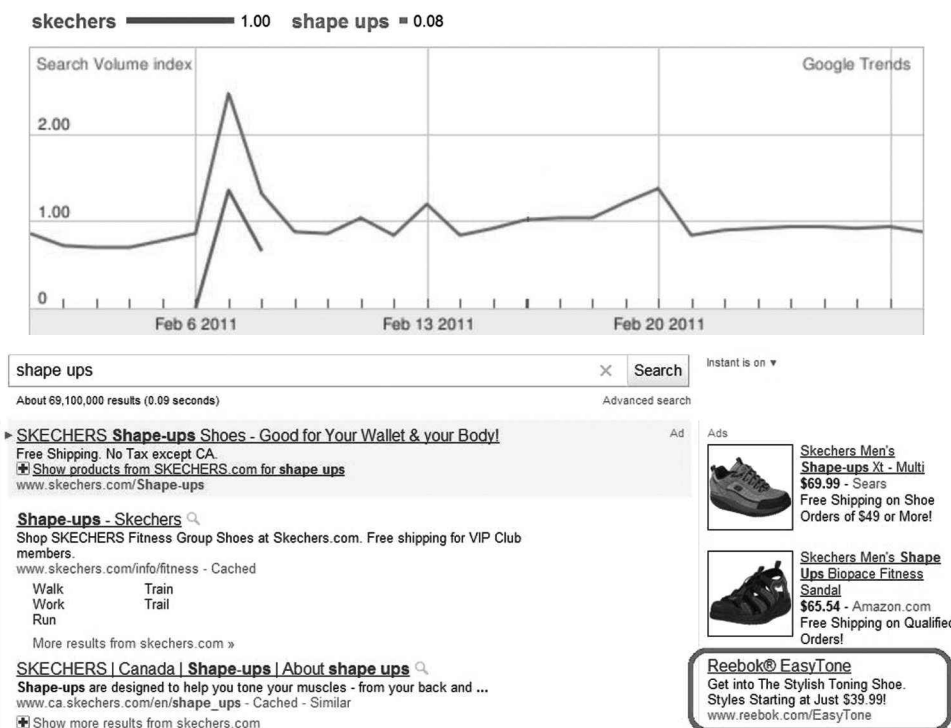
skechers 1.00 shape ups 0.08

Search Volume index

Google Trends

2.00

1.00

0

Feb 6 2011

Feb 13 2011

Feb 20 2011

shape ups

Search

Instant is on ▾

About 69,100,000 results (0.09 seconds)

Advanced search

SKECHERS Shape-ups Shoes - Good for Your Wallet & your Body!

Ad

Free Shipping. No Tax except CA.
Show products from SKECHERS.com for shape ups
www.skechers.com/Shape-ups

Shape-ups - Skechers
Shop SKECHERS Fitness Group Shoes at Skechers.com. Free shipping for VIP Club members.
www.skechers.com/info/fitness - Cached

| Walk | Train |
|---|---|
| Work | Trail |
| Run | |

More results from skechers.com »

SKECHERS | Canada | Shape-ups | About shape ups
Shape-ups are designed to help you tone your muscles - from your back and ...
www.ca.skechers.com/en/shape_ups - Cached - Similar

Show more results from skechers.com

Ads

Skechers Men's Shape-ups Xt - Multi
$69.99 - Sears
Free Shipping on Shoe Orders of $49 or More!

Skechers Men's Shape Ups Biopace Fitness Sandal
$65.54 - Amazon.com
Free Shipping on Qualified Orders!

Reebok® EasyTone
Get into The Stylish Toning Shoe. Styles Starting at Just $39.99!
www.reebok.com/EasyTone